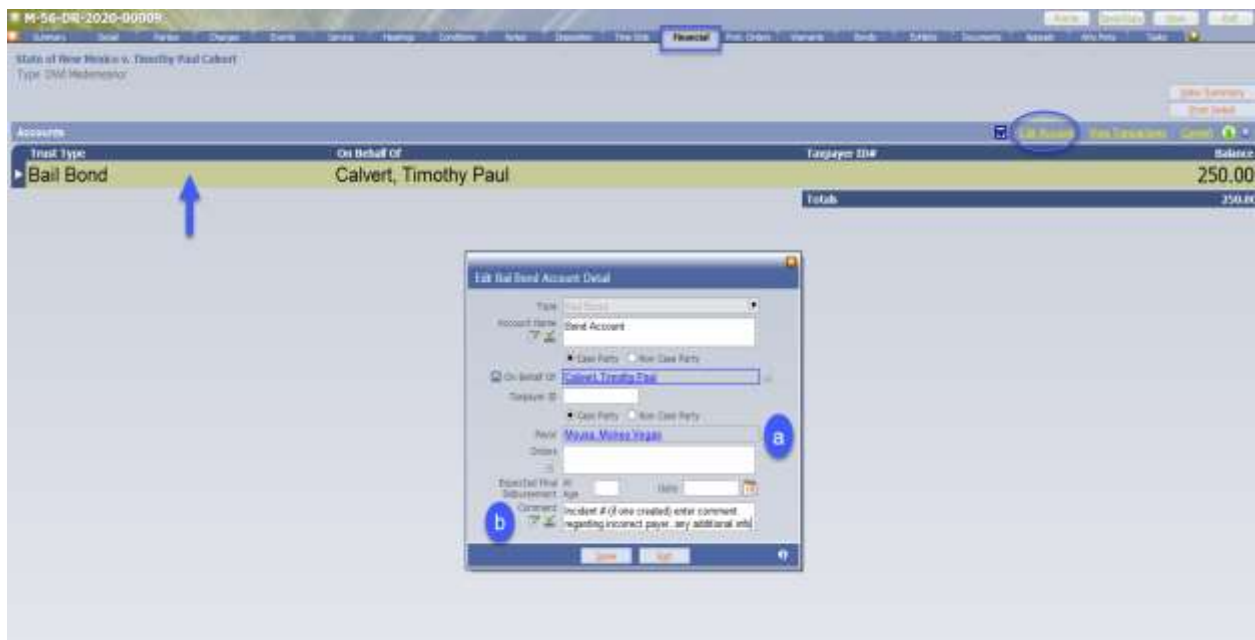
M-56-DR-2020-00009

Summary | Detail | Parties | Charges | Events | Service | Hearings | Conditions | Notes | Dispositions | Time Stds | Financial | Prot. Orders | Warrants | Bonds | Exhibits | Documents | Appeals | Attv Pets | Tasks

State of New Mexico v. Timothy Paul Calvert
Type: DWI Misdemeanor

Accounts

Edit Account | View Transactions | Cancel

| Trust Type | On Behalf Of | Taxpayer ID# | Balance |
|---|---|---|---|
| Bail Bond | Calvert, Timothy Paul | | 250.00 |
| | | Totals | 250.00 |

Edit Bail Bond Account Detail

Type: Bail Bond
Account Name: Bond Account
Case Party ○ Non Case Party
On Behalf Of: Calvert, Timothy Paul
Taxpayer ID:
Case Party ○ Non Case Party
Payor: Moussa, Moises Vegas
Orders:
Expected Final Disbursement: At Age | Date
Comment: Incident # (if one created) enter comment regarding incorrect payor...any additional info

a

b

Save | Exit